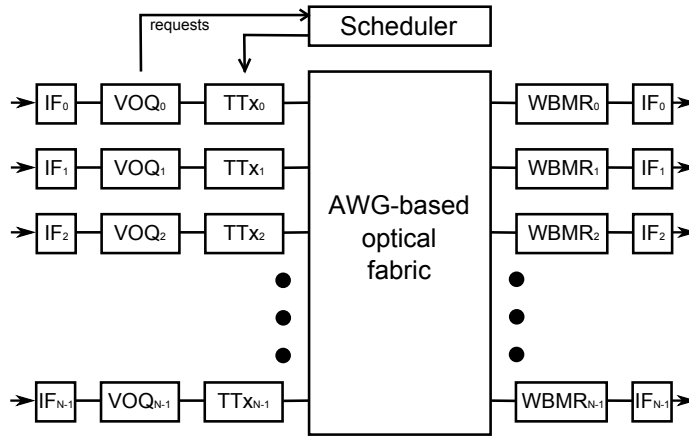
requests

Scheduler

$IF_0$ $VOQ_0$ $TTx_0$

$IF_1$ $VOQ_1$ $TTx_1$

$IF_2$ $VOQ_2$ $TTx_2$

$IF_{N-1}$ $VOQ_{N-1}$ $TTx_{N-1}$

AWG-based optical fabric

$WBMR_0$ $IF_0$

$WBMR_1$ $IF_1$

$WBMR_2$ $IF_2$

$WBMR_{N-1}$ $IF_{N-1}$